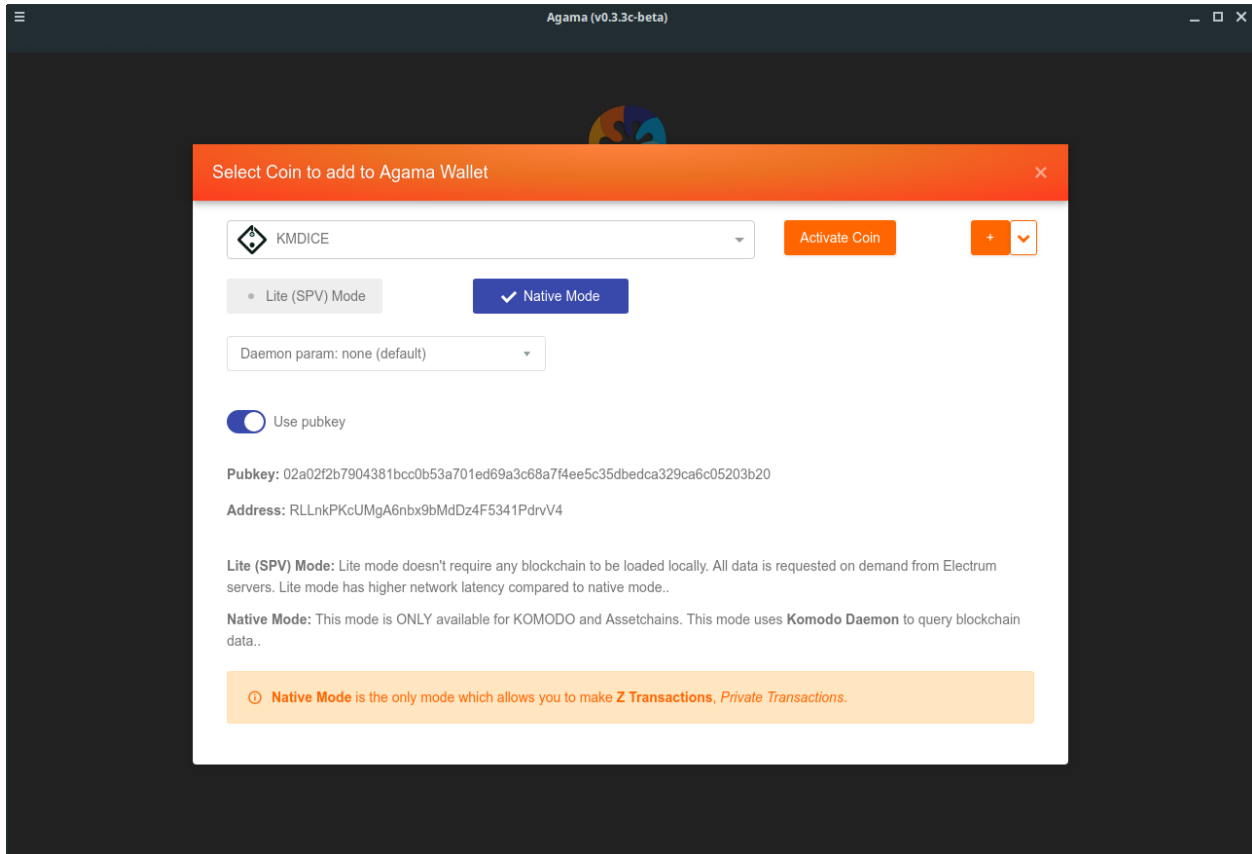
Agama (v0.3.3c-beta)

Select Coin to add to Agama Wallet

KMDICE

Activate Coin

+

Lite (SPV) Mode

Native Mode

Daemon param: none (default)

Use pubkey

Pubkey: 02a02f2b7904381bcc0b53a701ed69a3c68a7f4ee5c35dbedca329ca6c05203b20

Address: RLLnkPKcUMgA6nbx9bMdDz4F5341PdrvV4

Lite (SPV) Mode: Lite mode doesn't require any blockchain to be loaded locally. All data is requested on demand from Electrum servers. Lite mode has higher network latency compared to native mode..

Native Mode: This mode is ONLY available for KOMODO and Assetchains. This mode uses Komodo Daemon to query blockchain data..

Native Mode is the only mode which allows you to make Z Transactions, Private Transactions.